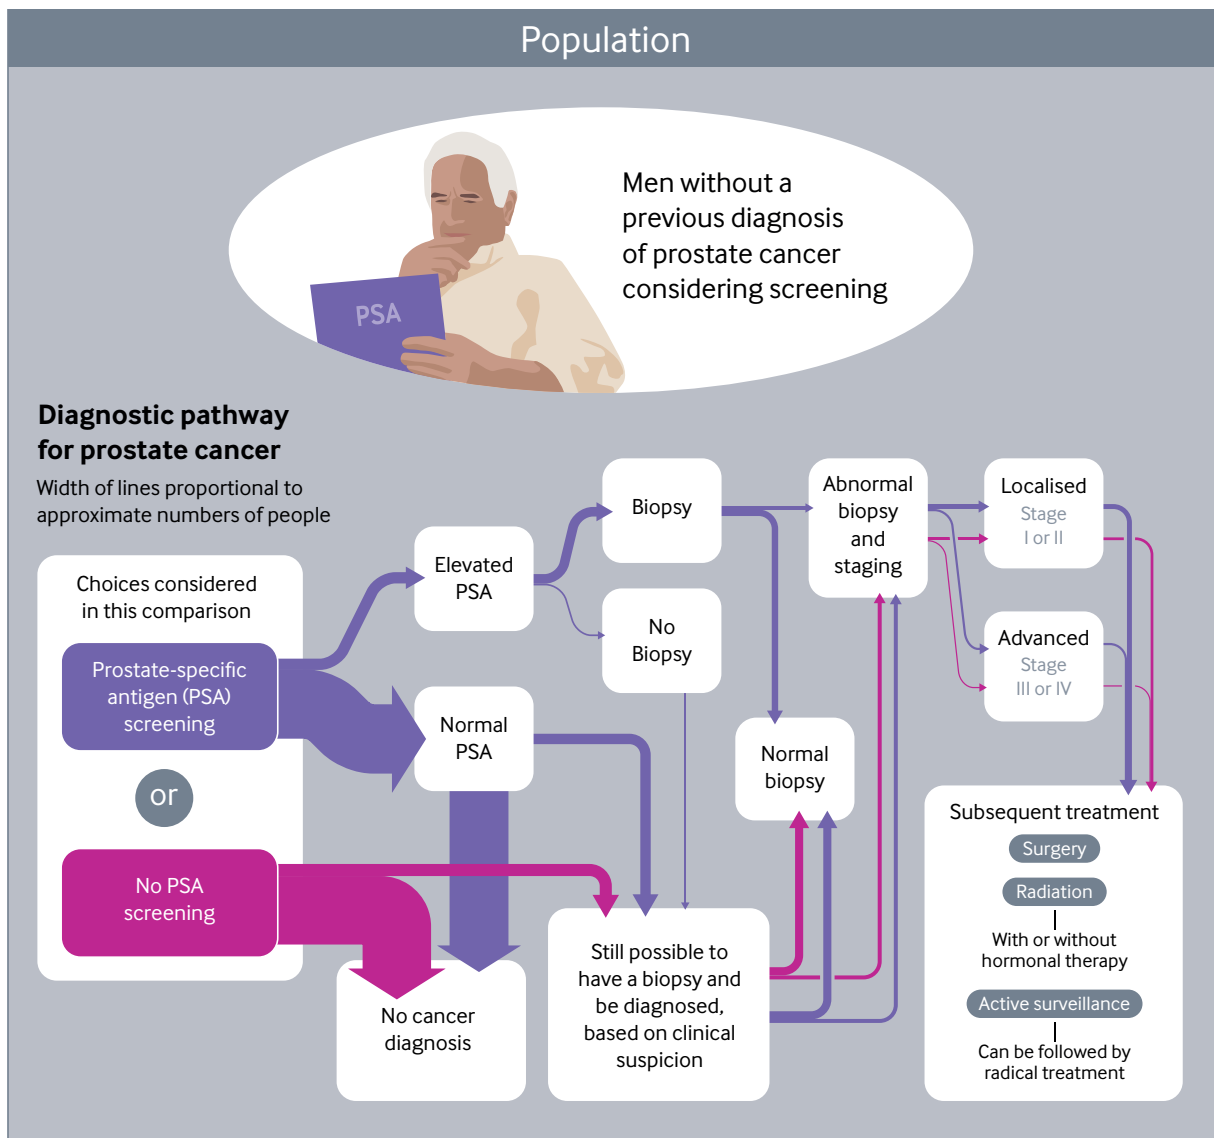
Population

Men without a previous diagnosis of prostate cancer considering screening

PSA

Diagnostic pathway for prostate cancer

Width of lines proportional to approximate numbers of people

Choices considered in this comparison

Prostate-specific antigen (PSA) screening

or

No PSA screening

Elevated PSA

Normal PSA

Biopsy

No Biopsy

Abnormal biopsy and staging

Normal biopsy

Localised
Stage
I or II

Advanced
Stage
III or IV

Still possible to have a biopsy and be diagnosed, based on clinical suspicion

No cancer diagnosis

Subsequent treatment

Surgery

Radiation

With or without hormonal therapy

Active surveillance

Can be followed by radical treatment